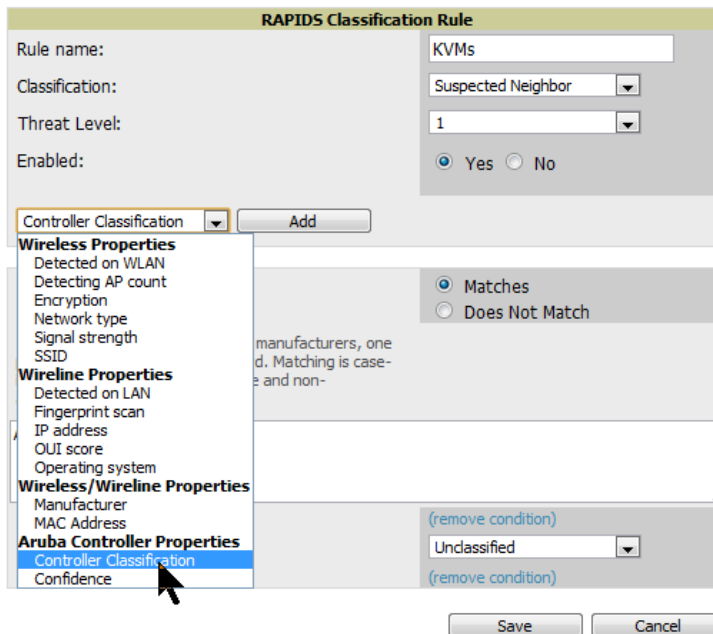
RAPIDS Classification Rule

Rule name: KVMs

Classification: Suspected Neighbor

Threat Level: 1

Enabled: Yes No

Controller Classification Add

Wireless Properties
Detected on WLAN
Detecting AP count
Encryption
Network type
Signal strength
SSID
Wireline Properties
Detected on LAN
Fingerprint scan
IP address
OUI score
Operating system
Wireless/Wireline Properties
Manufacturer
MAC Address
Aruba Controller Properties
Controller Classification
Confidence

Matches
Does Not Match

manufacturers, one
d. Matching is case-
e and non-

(remove condition)

Unclassified

(remove condition)

Save Cancel